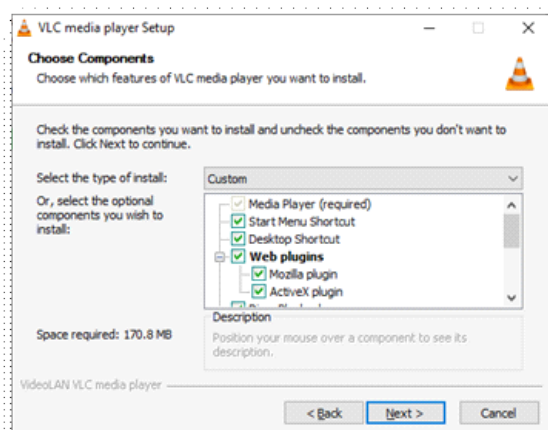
VLC media player Setup

Choose Components

Choose which features of VLC media player you want to install.

Check the components you want to install and uncheck the components you don't want to install. Click Next to continue.

Select the type of install: Custom

Or, select the optional components you wish to install:

Media Player (required)
Start Menu Shortcut
Desktop Shortcut
Web plugins
Mozilla plugin
ActiveX plugin
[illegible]

Space required: 170.8 MB

Description

Position your mouse over a component to see its description.

VideoLAN VLC media player

< Back
Next >
Cancel